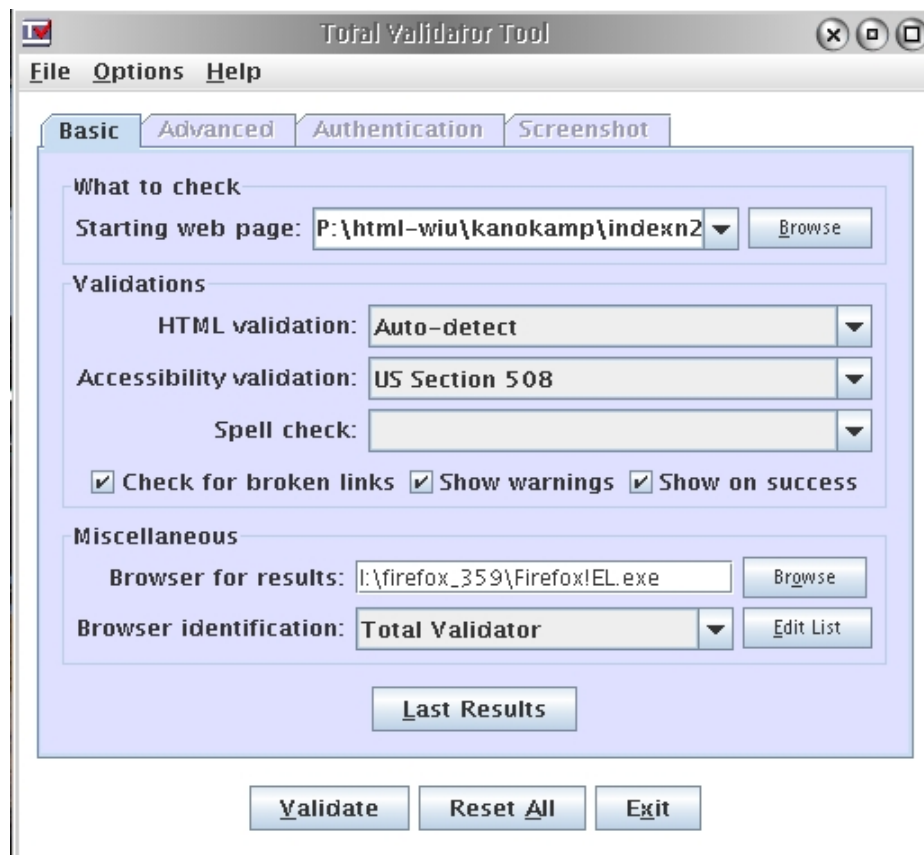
TV

Total Validator Tool

File Options Help

Basic | Advanced | Authentication | Screenshot

What to check

Starting web page: P:\html-wiu\kanokamp\indexn2

Browse

Validations

HTML validation: Auto-detect

Accessibility validation: US Section 508

Spell check:

Check for broken links Show warnings Show on success

Miscellaneous

Browser for results: I:\firefox_359\Firefox!EL.exe

Browse

Browser identification: Total Validator

Edit List

Last Results

Validate Reset All Exit